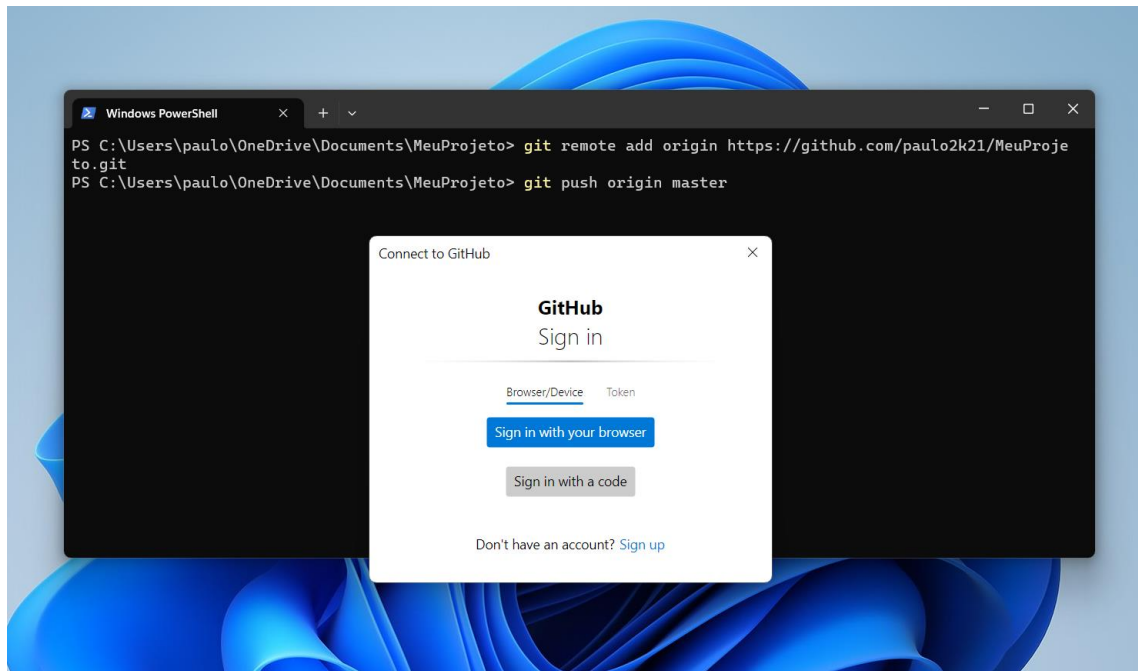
Windows PowerShell

PS C:\Users\paulo\OneDrive\Documents\MeuProjeto> git remote add origin https://github.com/paulo2k21/MeuProjeto.git
PS C:\Users\paulo\OneDrive\Documents\MeuProjeto> git push origin master

Connect to GitHub

GitHub
Sign in

Browser/Device Token

Sign in with your browser

Sign in with a code

Don't have an account? Sign up